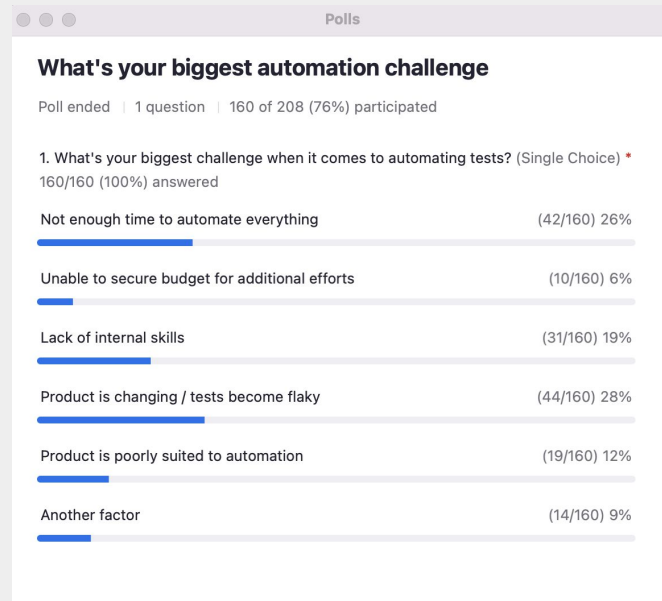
Polls

What's your biggest automation challenge

Poll ended | 1 question | 160 of 208 (76%) participated

1. What's your biggest challenge when it comes to automating tests? (Single Choice) *
160/160 (100%) answered

Not enough time to automate everything (42/160) 26%

Unable to secure budget for additional efforts (10/160) 6%

Lack of internal skills (31/160) 19%

Product is changing / tests become flaky (44/160) 28%

Product is poorly suited to automation (19/160) 12%

Another factor (14/160) 9%